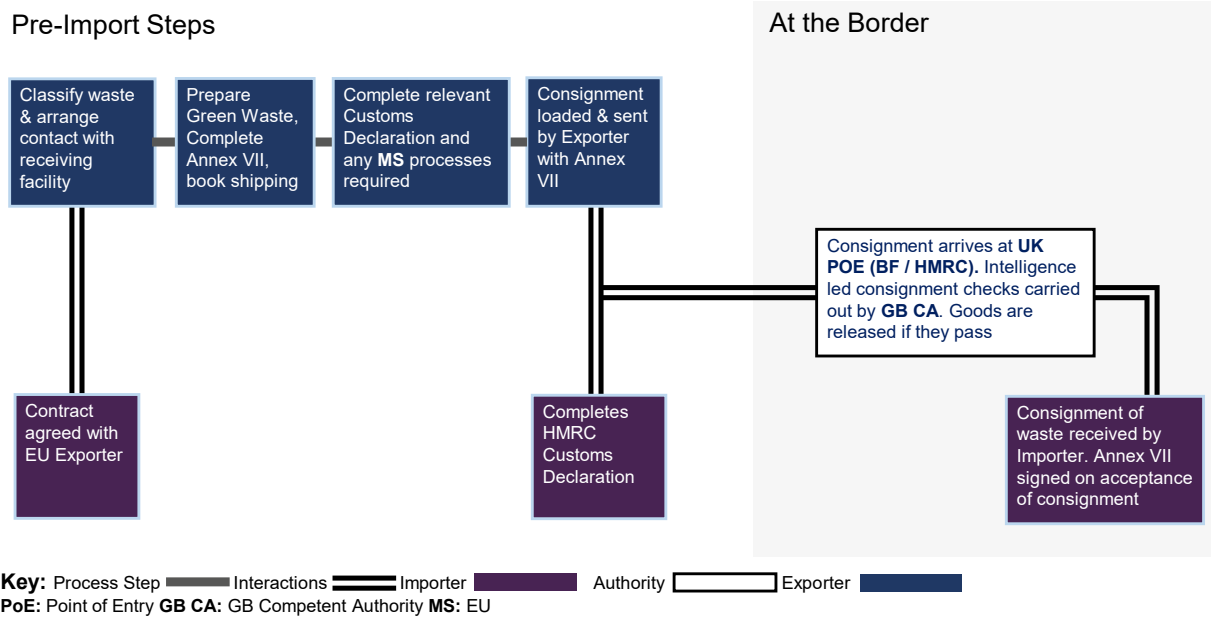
Pre-Import Steps

At the Border

Classify waste & arrange contact with receiving facility

Prepare Green Waste, Complete Annex VII, book shipping

Complete relevant Customs Declaration and any **MS** processes required

Consignment loaded & sent by Exporter with Annex VII

Consignment arrives at **UK POE (BF / HMRC).** Intelligence led consignment checks carried out by **GB CA**. Goods are released if they pass

Contract agreed with EU Exporter

Completes HMRC Customs Declaration

Consignment of waste received by Importer. Annex VII signed on acceptance of consignment

**Key:** Process Step Interactions Importer Authority Exporter
**PoE:** Point of Entry **GB CA:** GB Competent Authority **MS:** EU